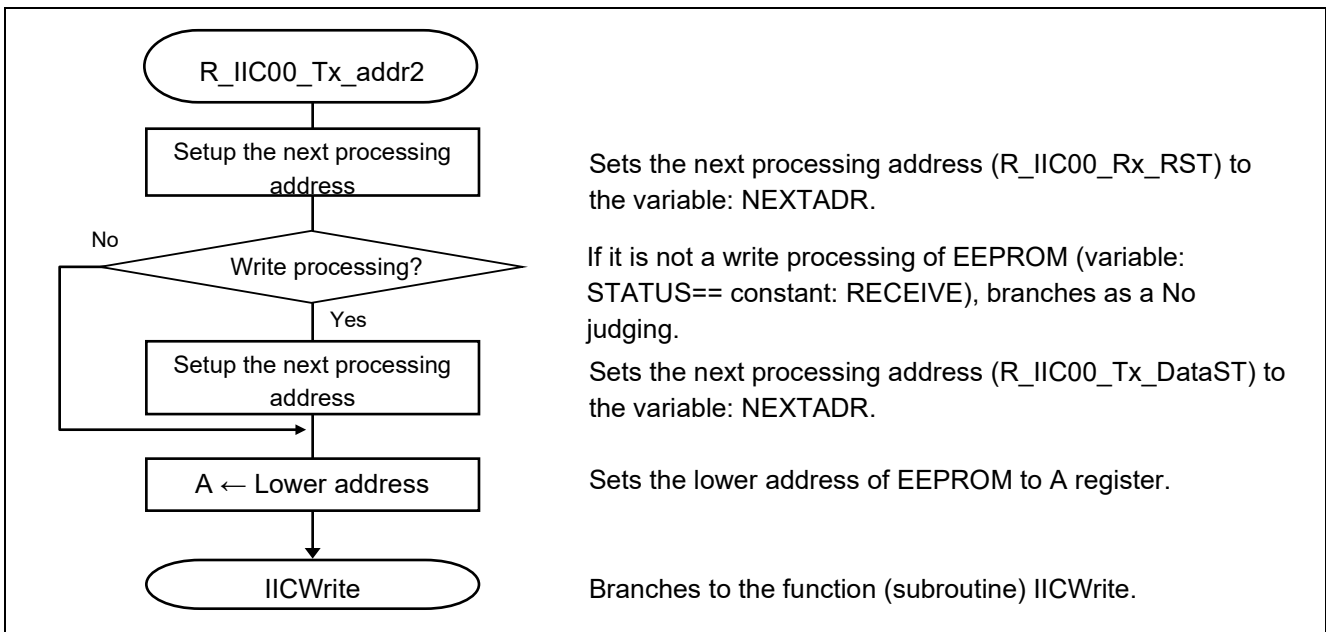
R_IIC00_Tx_addr2

Setup the next processing address

Sets the next processing address (R_IIC00_Rx_RST) to the variable: NEXTADR.

No

Write processing?

Yes

If it is not a write processing of EEPROM (variable: STATUS== constant: RECEIVE), branches as a No judging.

Setup the next processing address

Sets the next processing address (R_IIC00_Tx_DataST) to the variable: NEXTADR.

A ← Lower address

Sets the lower address of EEPROM to A register.

IICWrite

Branches to the function (subroutine) IICWrite.